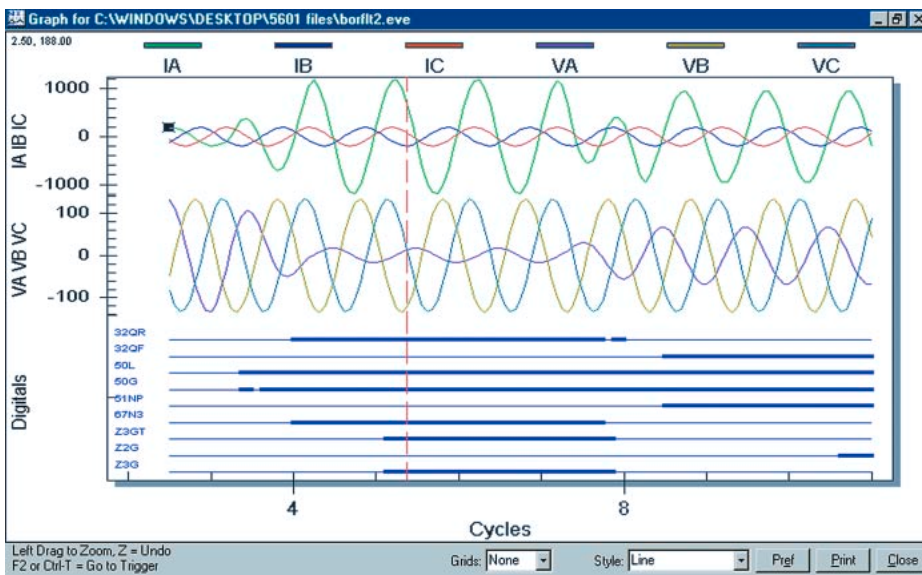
Graph for C:\WINDOWS\DESKTOP\5601 files\borflt2.eve

2.50, 188.00

IA IB IC VA VB VC

IA IB IC

1000

0

-1000

VA VB VC

100

0

-100

Digitals

32QR
32QF
50L
50G
51NP
67N3
Z3GT
Z2G
Z3G

4

8

Cycles

Left Drag to Zoom, Z = Undo
F2 or Ctrl-T = Go to Trigger

Grids: None

Style: Line

Pref

Print

Close